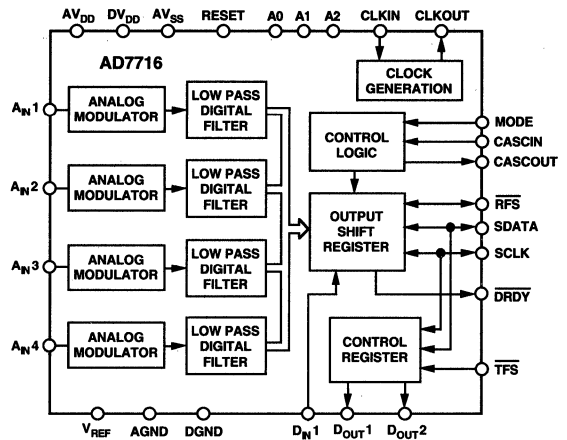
$AV_{DD}$ $DV_{DD}$ $AV_{SS}$ RESET A0 A1 A2 CLKIN CLKOUT

AD7716

CLOCK GENERATION

$A_{IN}1$ ANALOG MODULATOR LOW PASS DIGITAL FILTER

$A_{IN}2$ ANALOG MODULATOR LOW PASS DIGITAL FILTER

$A_{IN}3$ ANALOG MODULATOR LOW PASS DIGITAL FILTER

$A_{IN}4$ ANALOG MODULATOR LOW PASS DIGITAL FILTER

CONTROL LOGIC

OUTPUT SHIFT REGISTER

CONTROL REGISTER

MODE
CASCIN
CASCOUT
$\overline{RFS}$
SDATA
SCLK
$\overline{DRDY}$
$\overline{TFS}$

$V_{REF}$ AGND DGND $D_{IN}1$ $D_{OUT}1$ $D_{OUT}2$